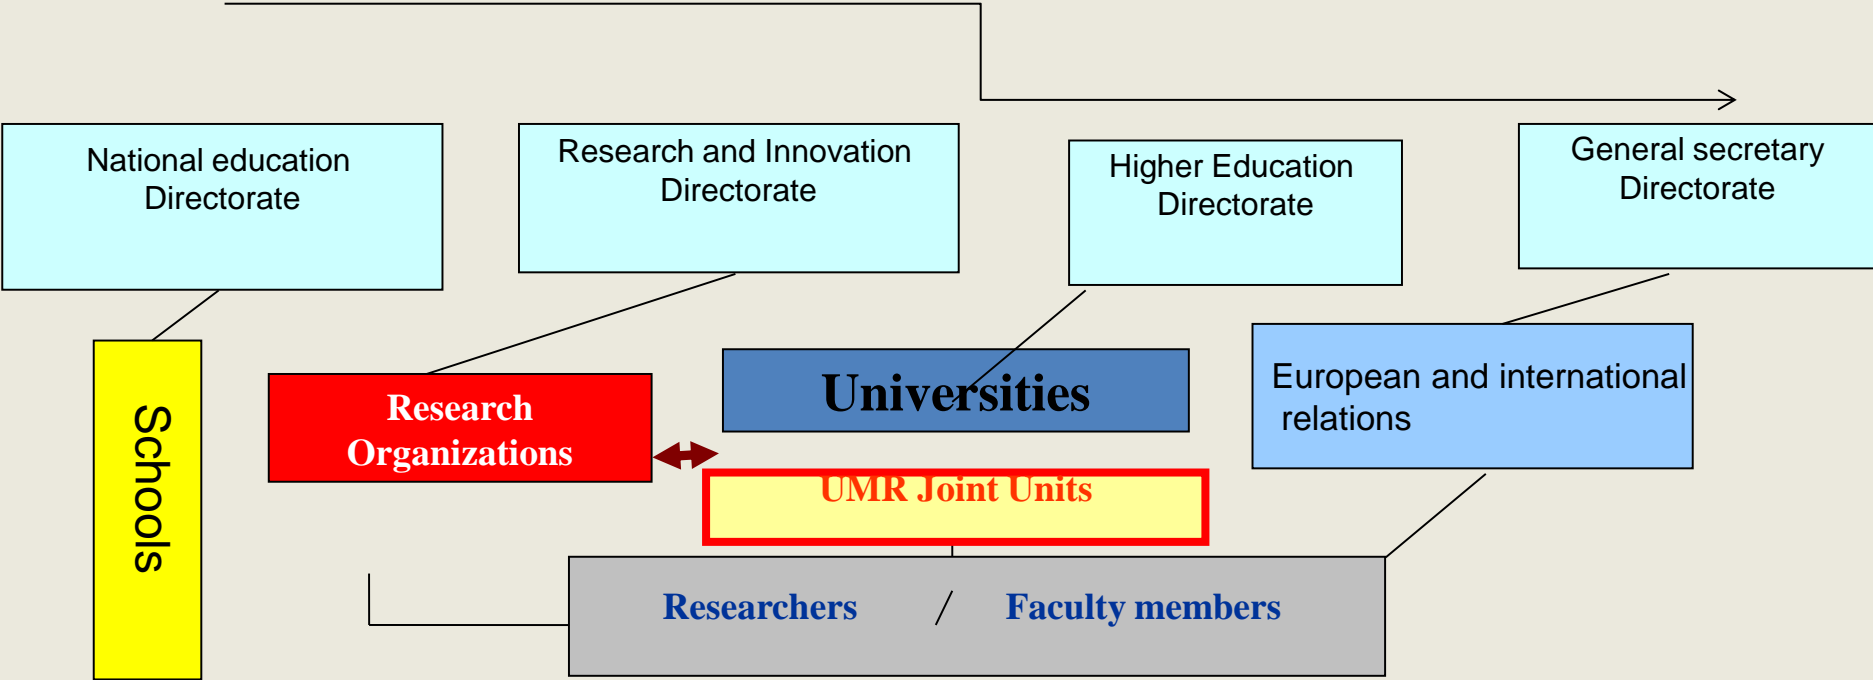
National education Directorate

Research and Innovation Directorate

Higher Education Directorate

General secretary Directorate

Schools

Research Organizations

Universities

European and international relations

UMR Joint Units

Researchers / Faculty members